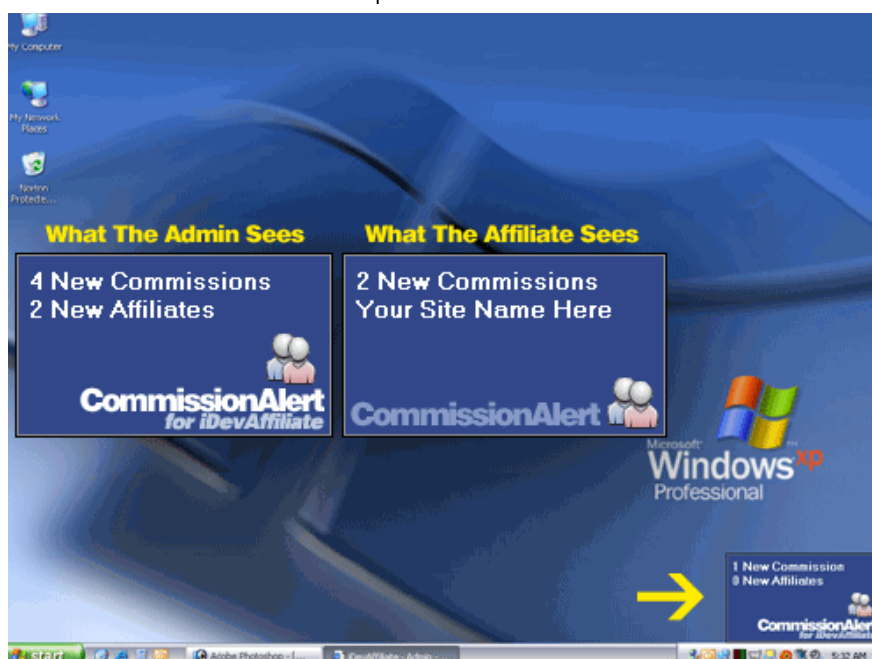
My Computer

My Network Places

Norton Protecte...

What The Admin Sees

4 New Commissions
2 New Affiliates

CommissionAlert
for iDevAffiliate

What The Affiliate Sees

2 New Commissions
Your Site Name Here

CommissionAlert

Microsoft
Windows xp
Professional

1 New Commission
0 New Affiliates

CommissionAlert
for iDevAffiliate

start

Adobe Photoshop - [...

iDevAffiliate - Admin ...

5:32 AM